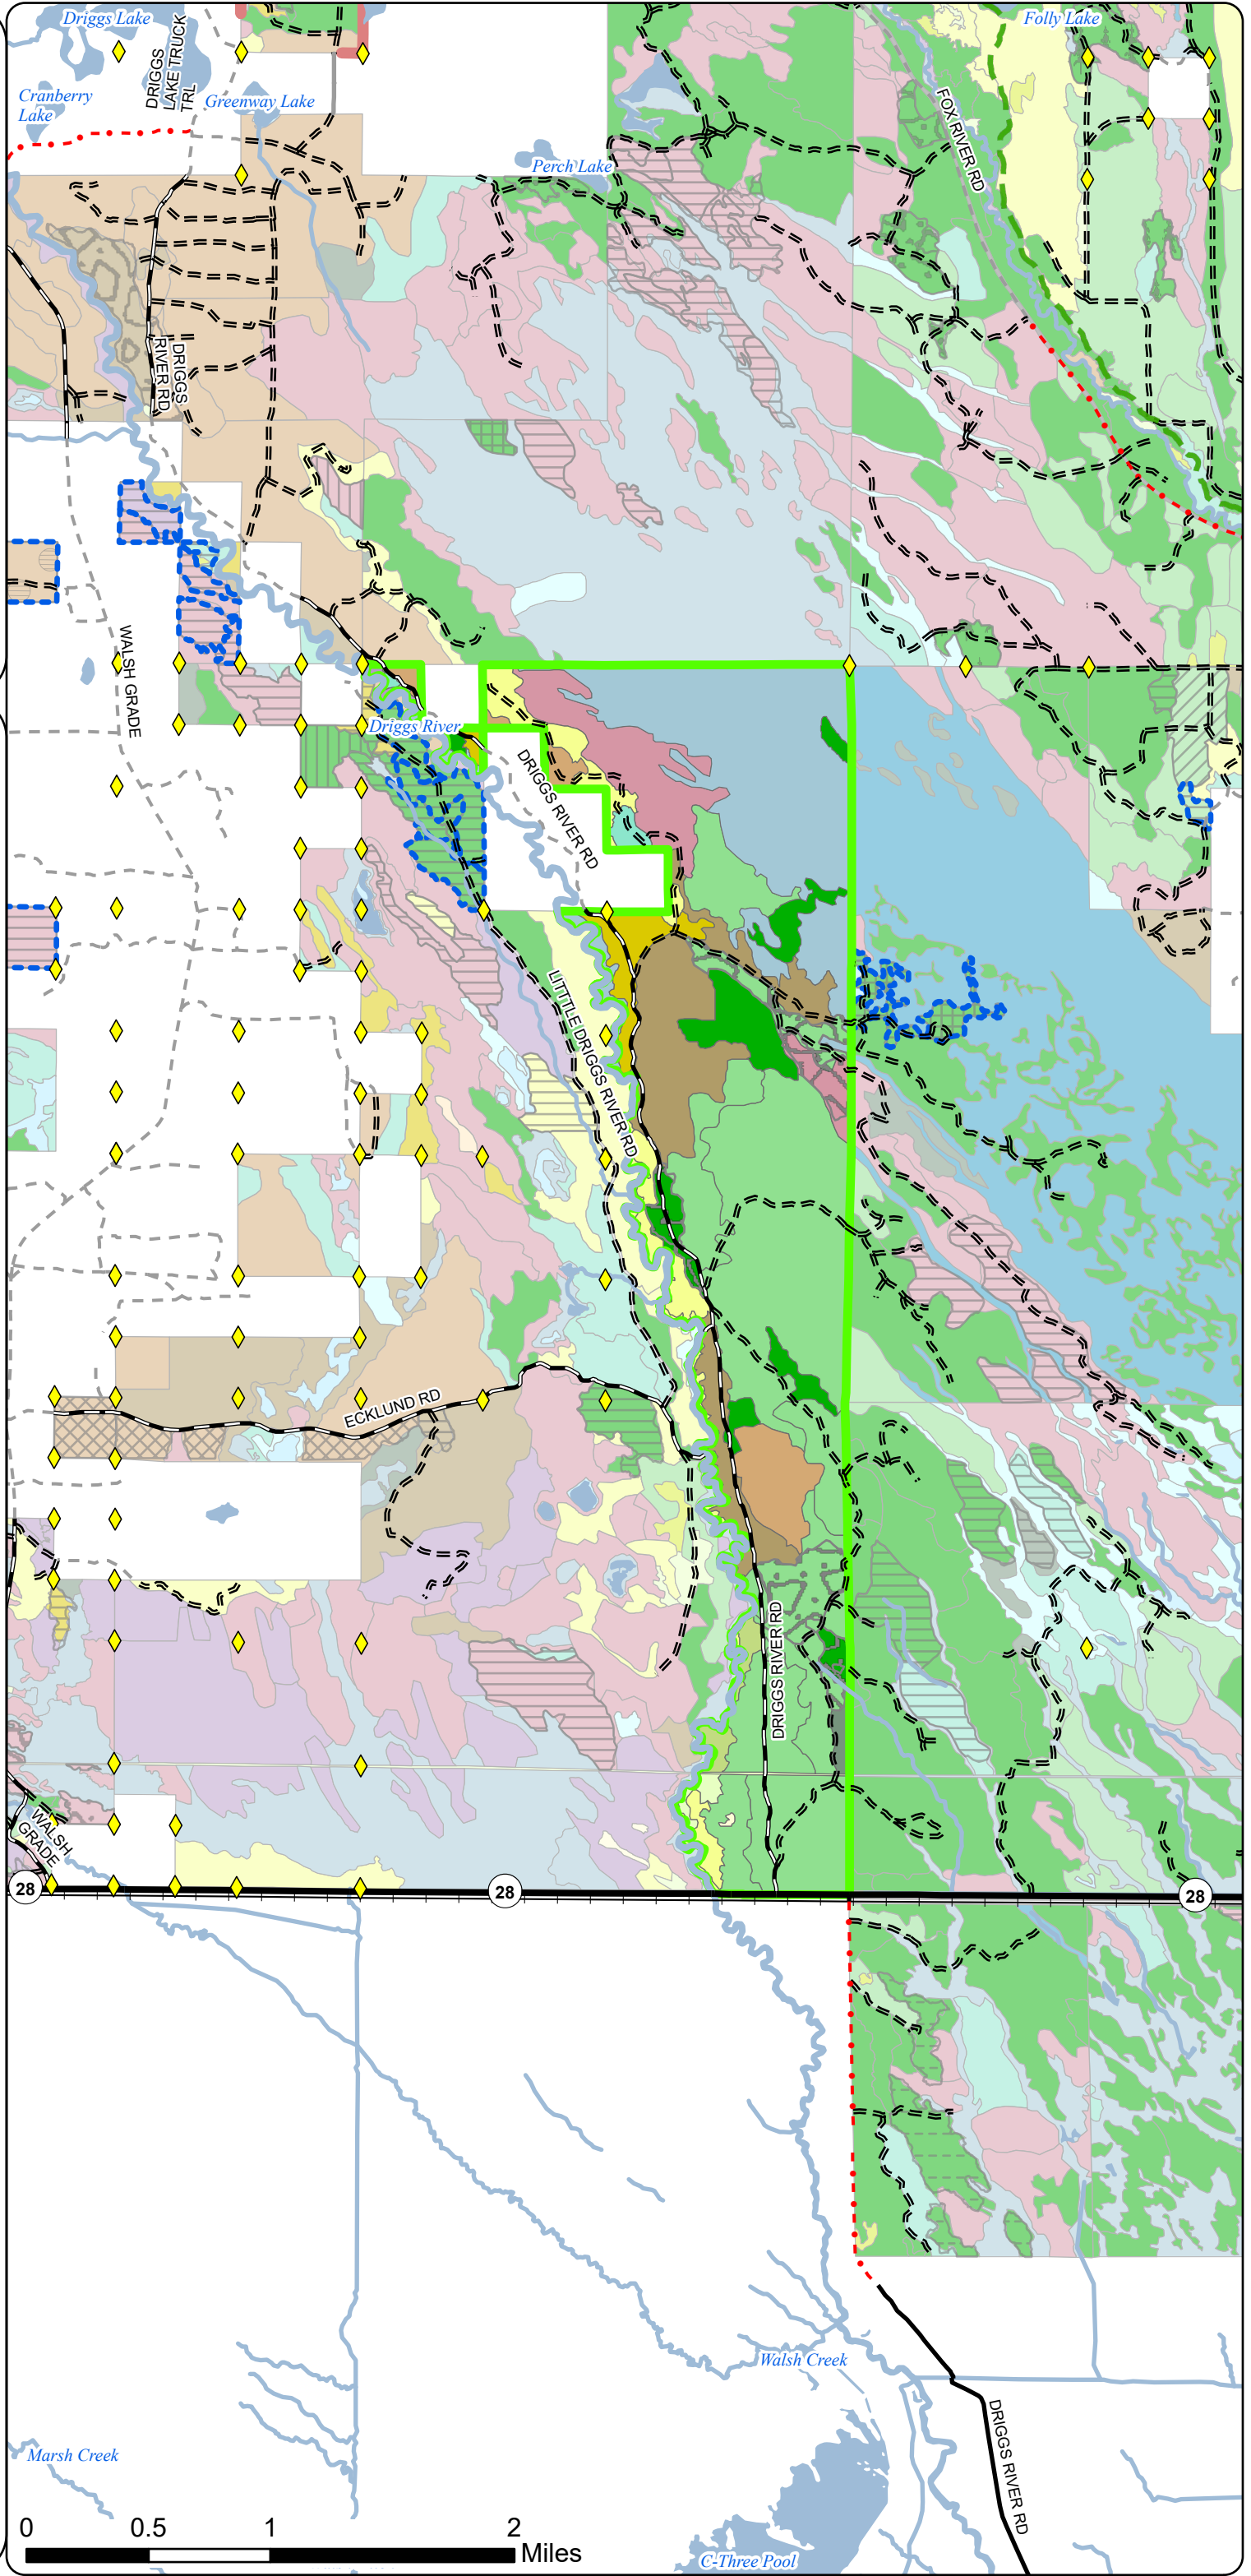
Driggs Lake
DRIGGS LAKE TRUCK TRL
Cranberry Lake
Greenway Lake
Perch Lake
Folly Lake
FOX RIVER RD
DRIGGS RIVER RD
WALSH GRADE
Driggs River
DRIGGS RIVER RD
LITTLE DRIGGS RIVER RD
ECKLUND RD
DRIGGS RIVER RD
WALSH GRADE
28
28
28
Walsh Creek
Marsh Creek
DRIGGS RIVER RD
C-Three Pool
0 0.5 1 2
Miles